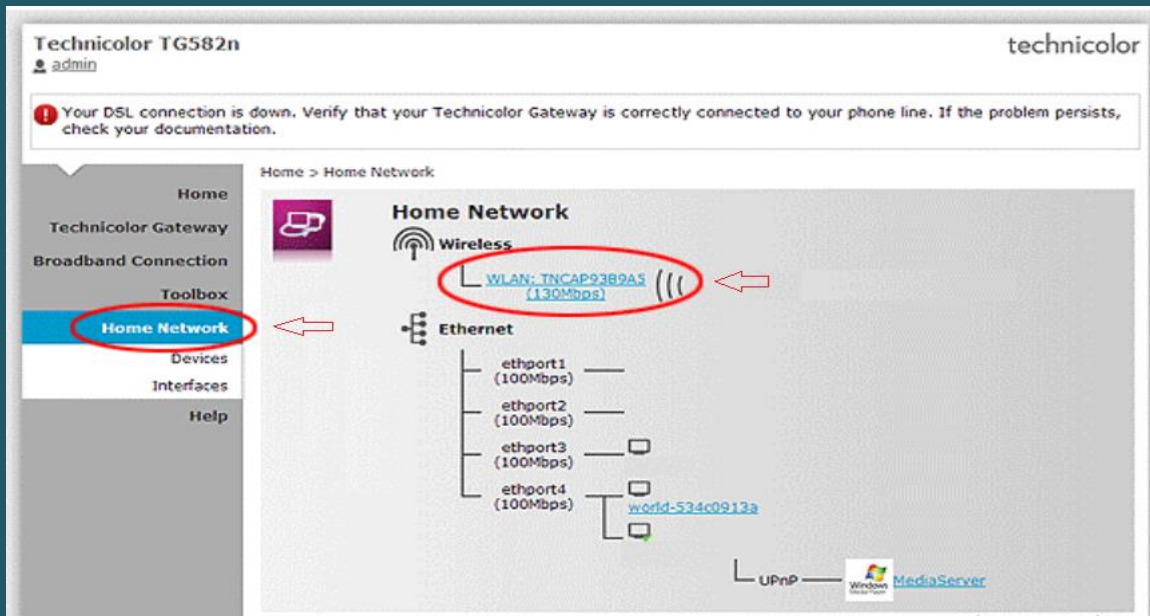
Technicolor TG582n
admin

technicolor

Your DSL connection is down. Verify that your Technicolor Gateway is correctly connected to your phone line. If the problem persists, check your documentation.

Home
Technicolor Gateway
Broadband Connection
Toolbox
Home Network
Devices
Interfaces
Help

Home > Home Network

Home Network

Wireless

WLAN: TNCAP93B9A5 (130Mbps)

Ethernet

ethport1 (100Mbps)

ethport2 (100Mbps)

ethport3 (100Mbps)

ethport4 (100Mbps)

world-534c0913a

UPnP

Windows Media Player

MediaServer